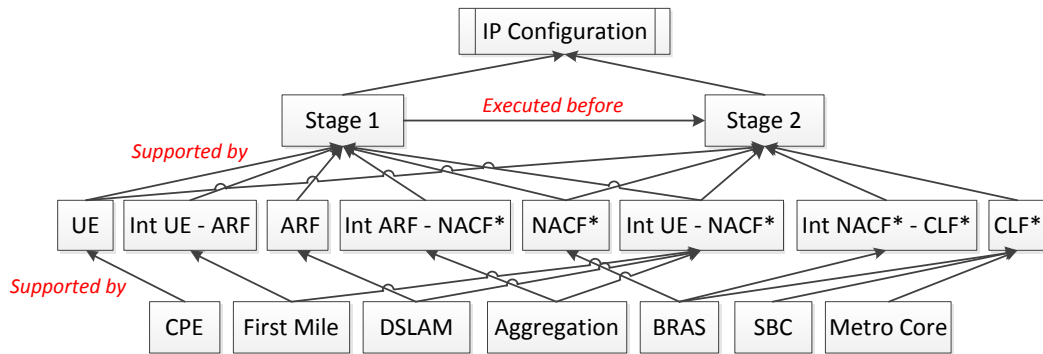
IP Configuration

Stage 1

Executed before

Stage 2

Supported by

UE

Int UE - ARF

ARF

Int ARF - NACF*

NACF*

Int UE - NACF*

Int NACF* - CLF*

CLF*

Supported by

CPE

First Mile

DSLAM

Aggregation

BRAS

SBC

Metro Core